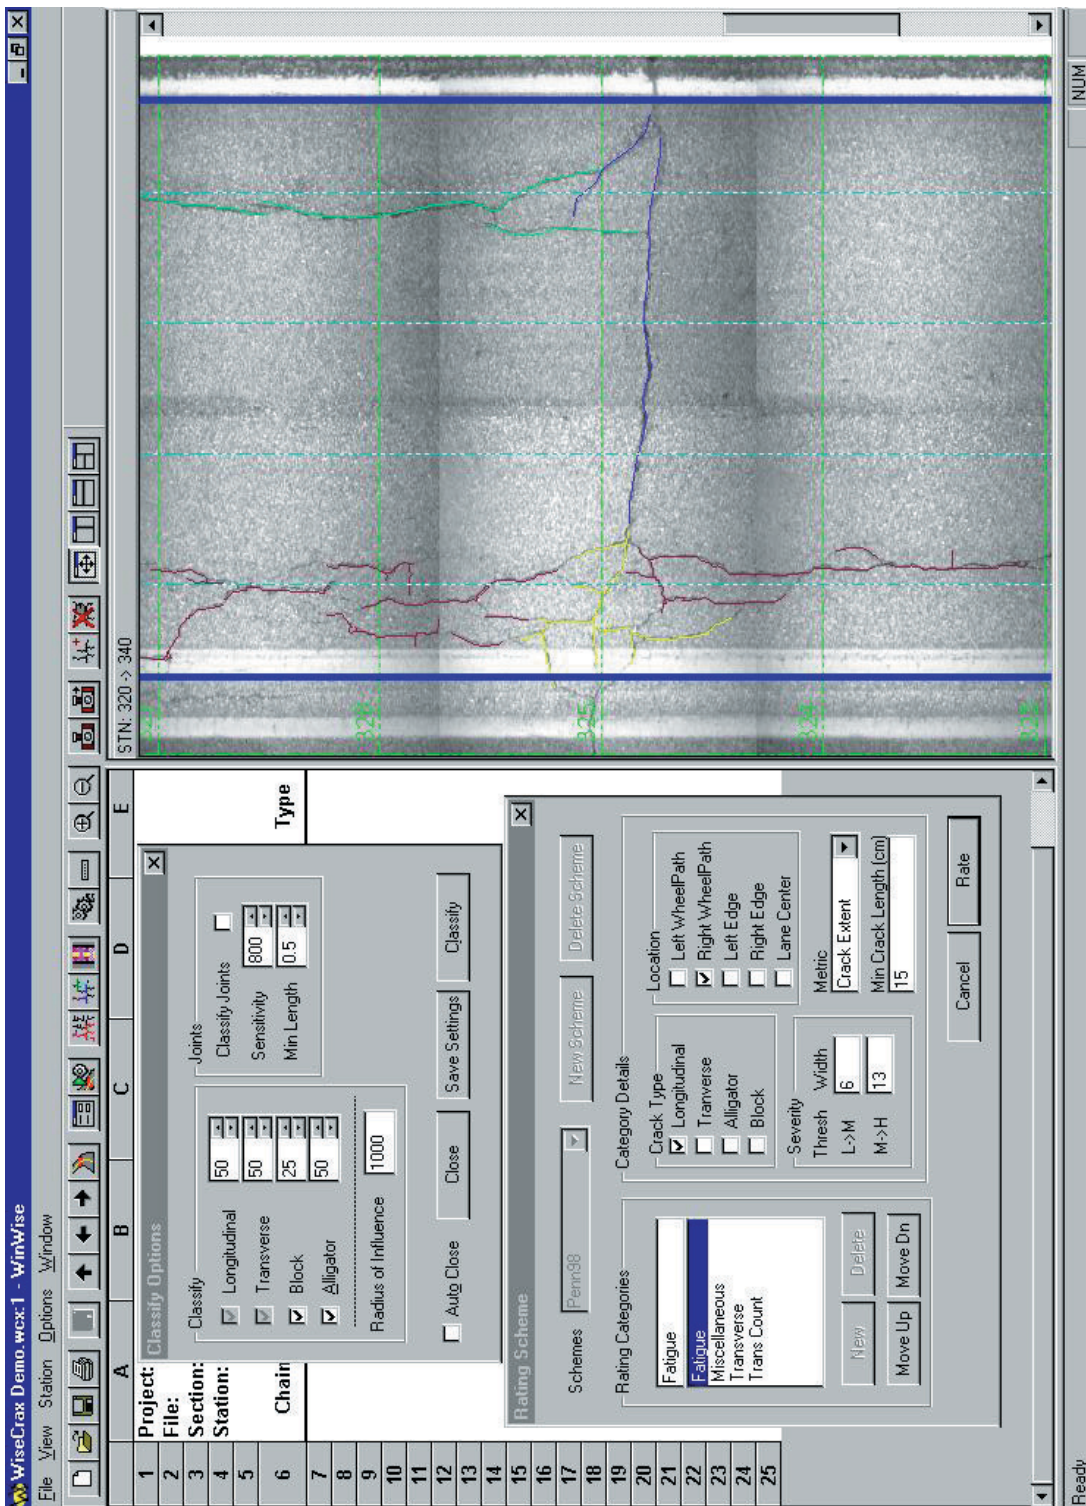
WiseCrax Demo.wcx:1 - WinWise
File View Station Options Window

STN: 320 -> 340
323
324
325
326
327

NUM
Ready

| | A | B | C | D | E |
|---|---|---|---|---|---|
| 1 | Project: | | | | |
| 2 | File: | | | | |
| 3 | Section: | | | | |
| 4 | Station: | | | | |
| 5 | | | | | |
| 6 | Chain | | | | Type |
| 7 | | | | | |
| 8 | | | | | |
| 9 | | | | | |
| 10 | | | | | |
| 11 | | | | | |
| 12 | | | | | |
| 13 | | | | | |
| 14 | | | | | |
| 15 | | | | | |
| 16 | | | | | |
| 17 | | | | | |
| 18 | | | | | |
| 19 | | | | | |
| 20 | | | | | |
| 21 | | | | | |
| 22 | | | | | |
| 23 | | | | | |
| 24 | | | | | |
| 25 | | | | | |

Classify Options
Classify
Longitudinal 50
Transverse 50
Block 25
Alligator 50
Radius of Influence 1000
Joints
Classify Joints
Sensitivity 800
Min Length 0.5
Auto Close
Close
Save Settings
Classify

Rating Scheme
Schemes Penn98
New Scheme
Delete Scheme
Rating Categories
Fatigue
Fatigue
Miscellaneous
Transverse
Trans Count
New
Delete
Move Up
Move Dn
Category Details
Crack Type
Longitudinal
Tranverse
Alligator
Block
Location
Left WheelPath
Right WheelPath
Left Edge
Right Edge
Lane Center
Severity
Thresh Width
L->M 6
M->H 13
Metric
Crack Extent
Min Crack Length (cm)
15
Cancel
Rate